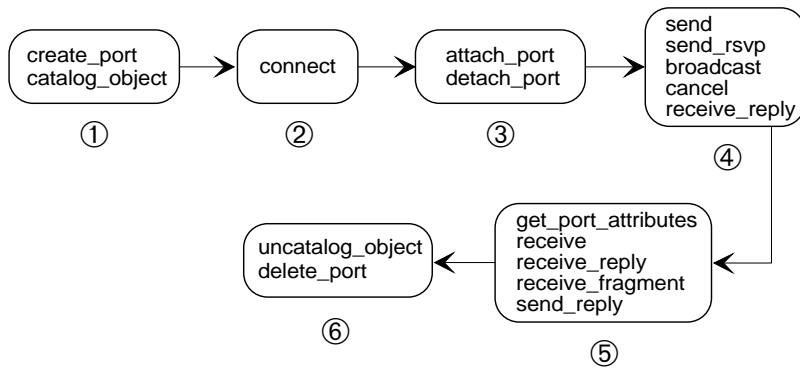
create_port
catalog_object

①

connect

②

attach_port
detach_port

③

send
send_rsvp
broadcast
cancel
receive_reply

④

get_port_attributes
receive
receive_reply
receive_fragment
send_reply

⑤

uncatalog_object
delete_port

⑥